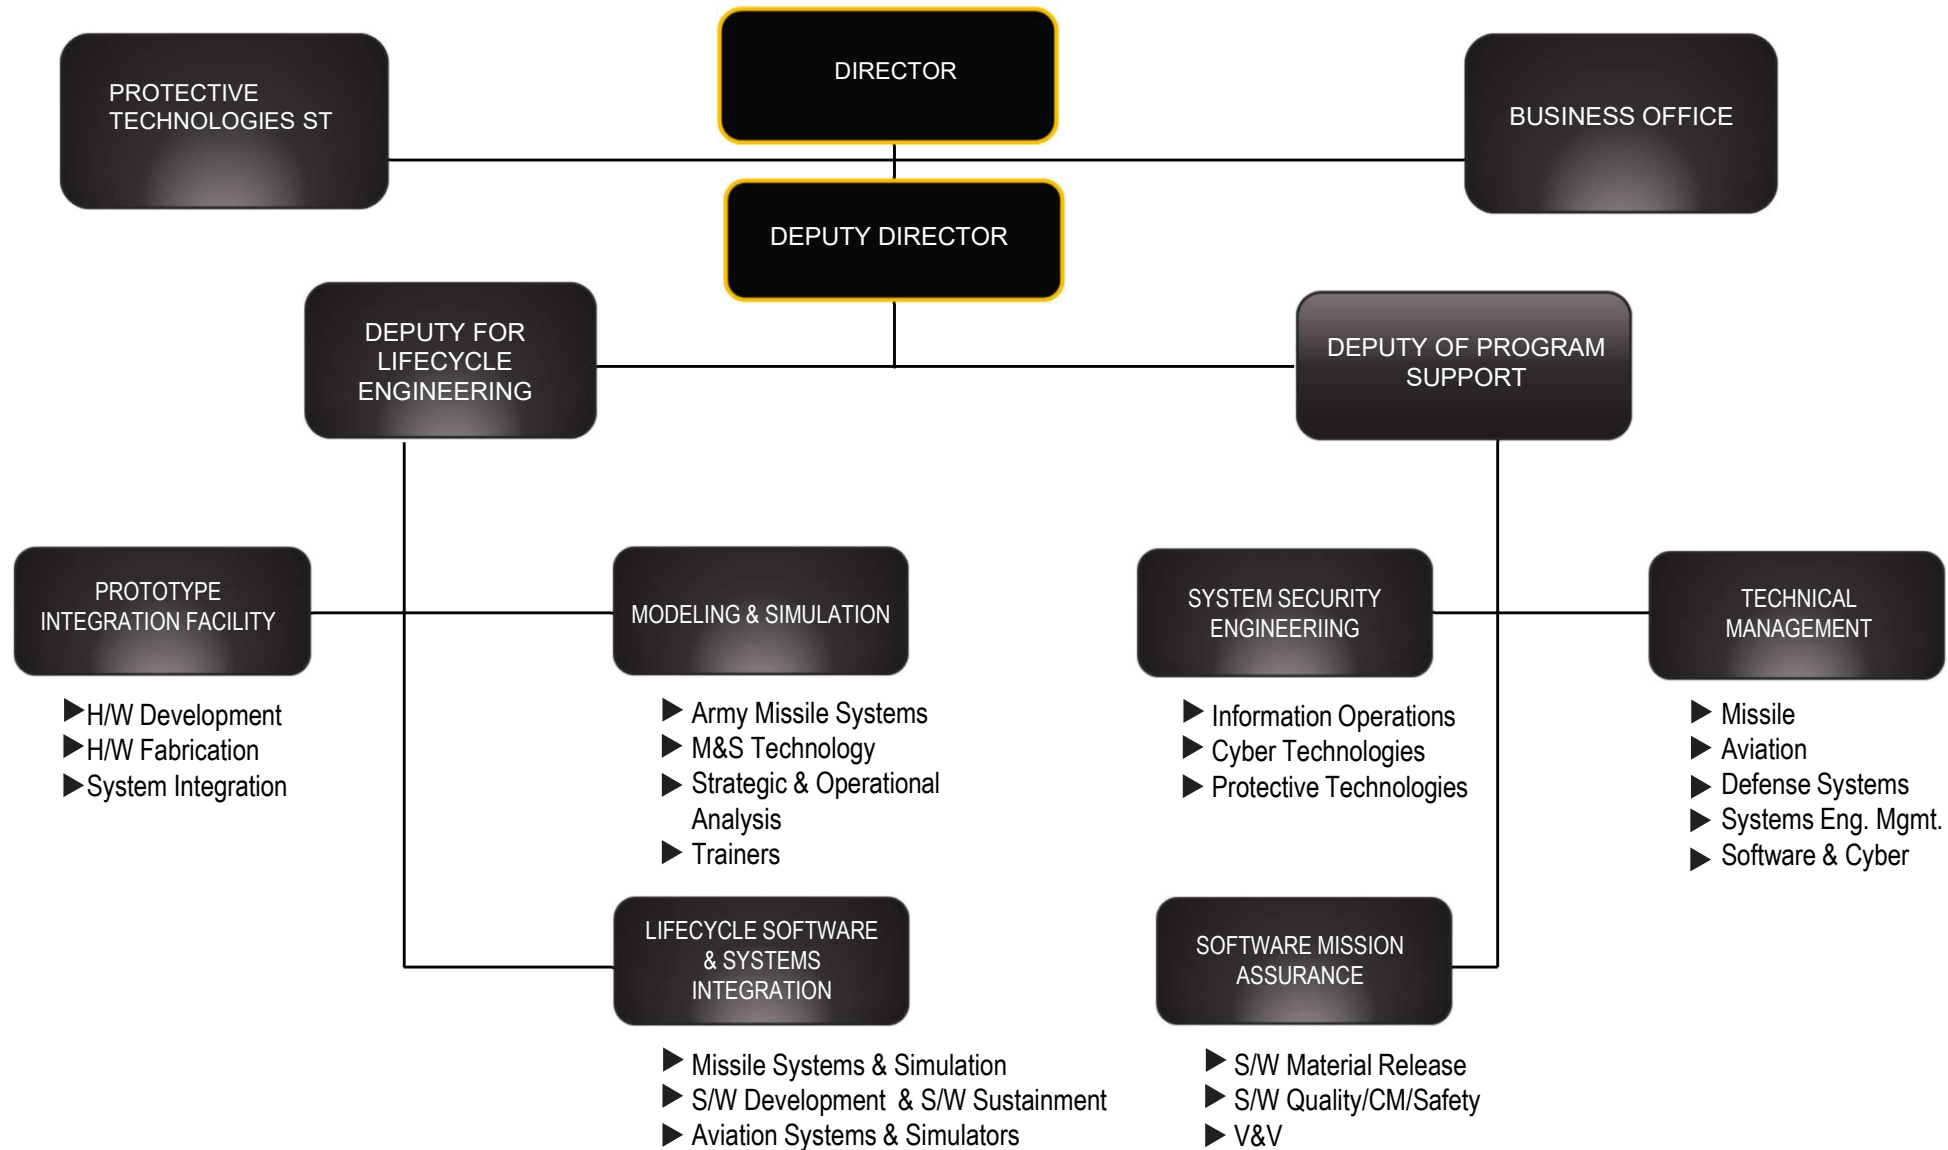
PROTECTIVE TECHNOLOGIES ST

DIRECTOR

BUSINESS OFFICE

DEPUTY DIRECTOR

DEPUTY FOR LIFECYCLE ENGINEERING

DEPUTY OF PROGRAM SUPPORT

PROTOTYPE INTEGRATION FACILITY

▶H/W Development
▶H/W Fabrication
▶System Integration

MODELING & SIMULATION

▶ Army Missile Systems
▶ M&S Technology
▶ Strategic & Operational Analysis
▶ Trainers

SYSTEM SECURITY ENGINEERIING

▶ Information Operations
▶ Cyber Technologies
▶ Protective Technologies

TECHNICAL MANAGEMENT

▶ Missile
▶ Aviation
▶ Defense Systems
▶ Systems Eng. Mgmt.
▶ Software & Cyber

LIFECYCLE SOFTWARE & SYSTEMS INTEGRATION

▶ Missile Systems & Simulation
▶ S/W Development & S/W Sustainment
▶ Aviation Systems & Simulators

SOFTWARE MISSION ASSURANCE

▶ S/W Material Release
▶ S/W Quality/CM/Safety
▶ V&V